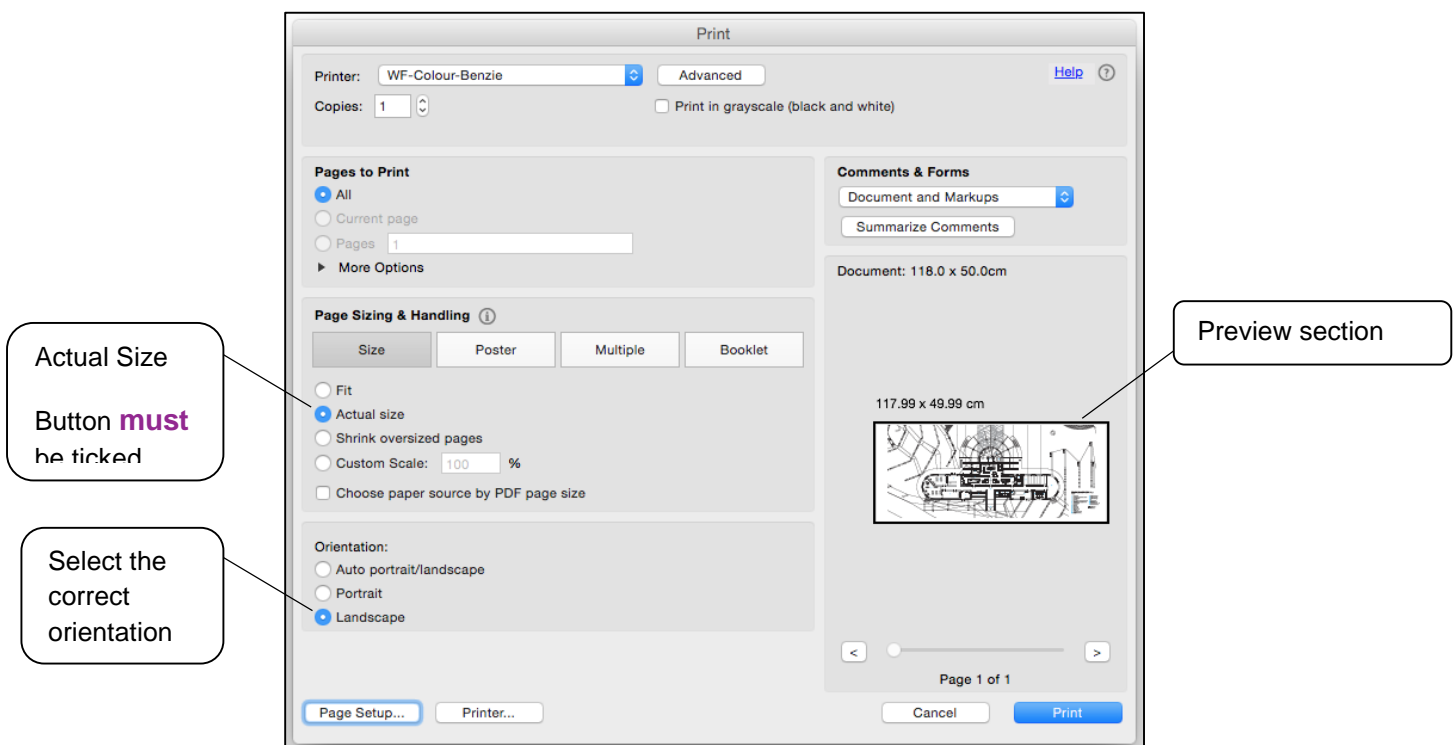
Print

Printer: WF-Colour-Benzie
Advanced
Help ?
Copies: 1
Print in grayscale (black and white)

Pages to Print
All
Current page
Pages 1
More Options

Comments & Forms
Document and Markups
Summarize Comments

Document: 118.0 x 50.0cm

Page Sizing & Handling
Size
Poster
Multiple
Booklet
Fit
Actual size
Shrink oversized pages
Custom Scale: 100 %
Choose paper source by PDF page size

Actual Size

Button **must** be ticked

Preview section

117.99 x 49.99 cm

Orientation:
Auto portrait/landscape
Portrait
Landscape

Select the correct orientation

<
>
Page 1 of 1

Page Setup...
Printer...
Cancel
Print